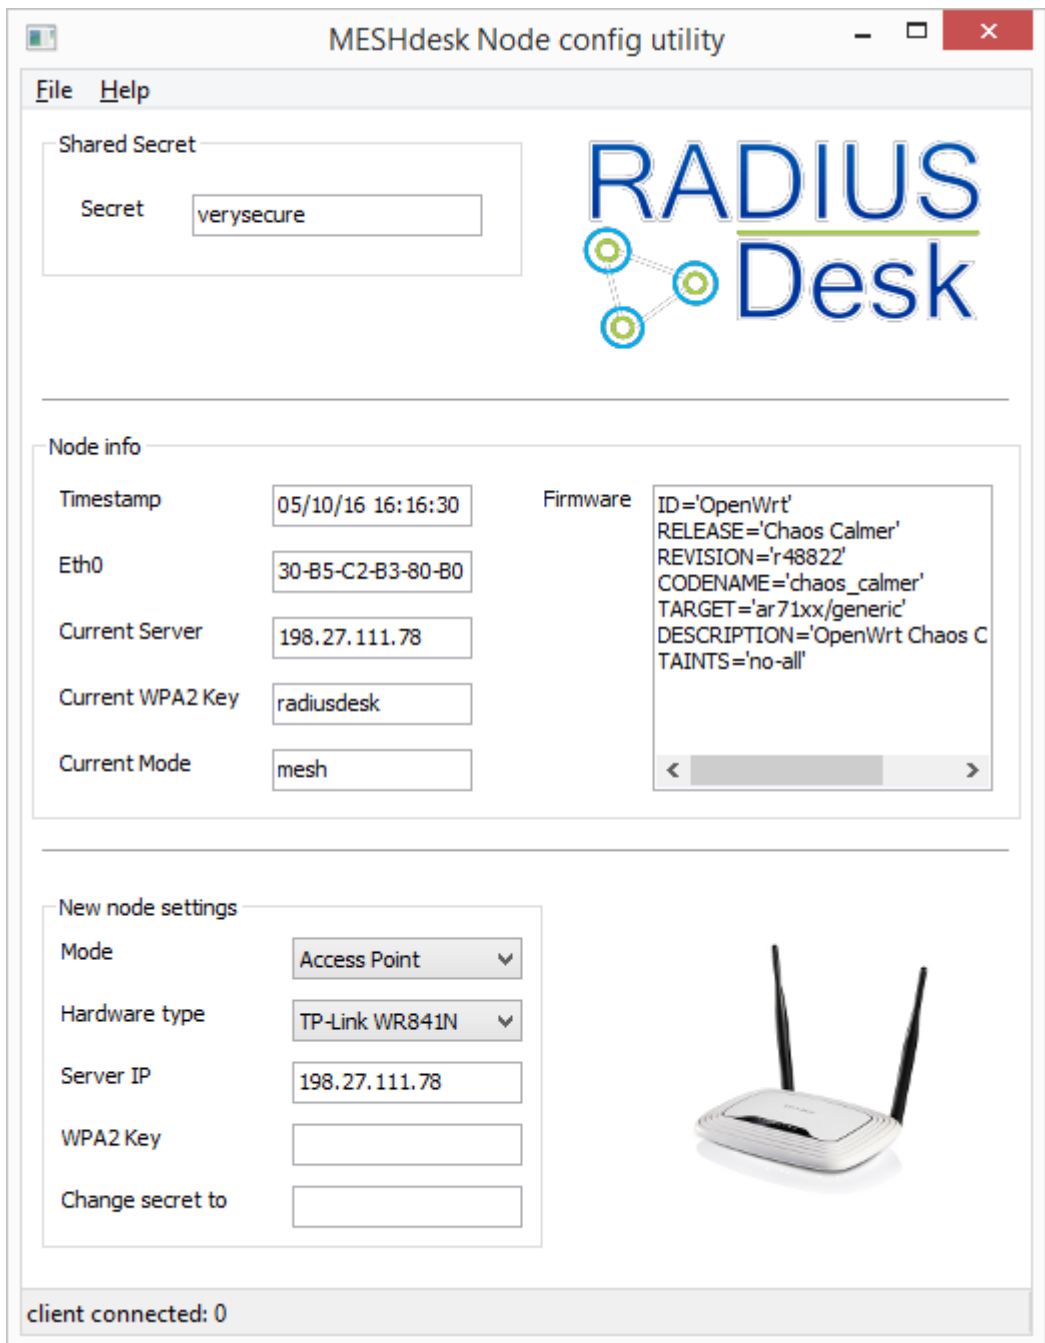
MESHdesk Node config utility

File Help

Shared Secret

Secret verysecure

RADIUS Desk

Node info

Timestamp 05/10/16 16:16:30

Eth0 30-B5-C2-B3-80-B0

Current Server 198.27.111.78

Current WPA2 Key radiusdesk

Current Mode mesh

Firmware
ID='OpenWrt'
RELEASE='Chaos Calmer'
REVISION='r48822'
CODENAME='chaos_calmer'
TARGET='ar71xx/generic'
DESCRIPTION='OpenWrt Chaos C
TAINTS='no-all'

New node settings

Mode Access Point

Hardware type TP-Link WR841N

Server IP 198.27.111.78

WPA2 Key

Change secret to

client connected: 0